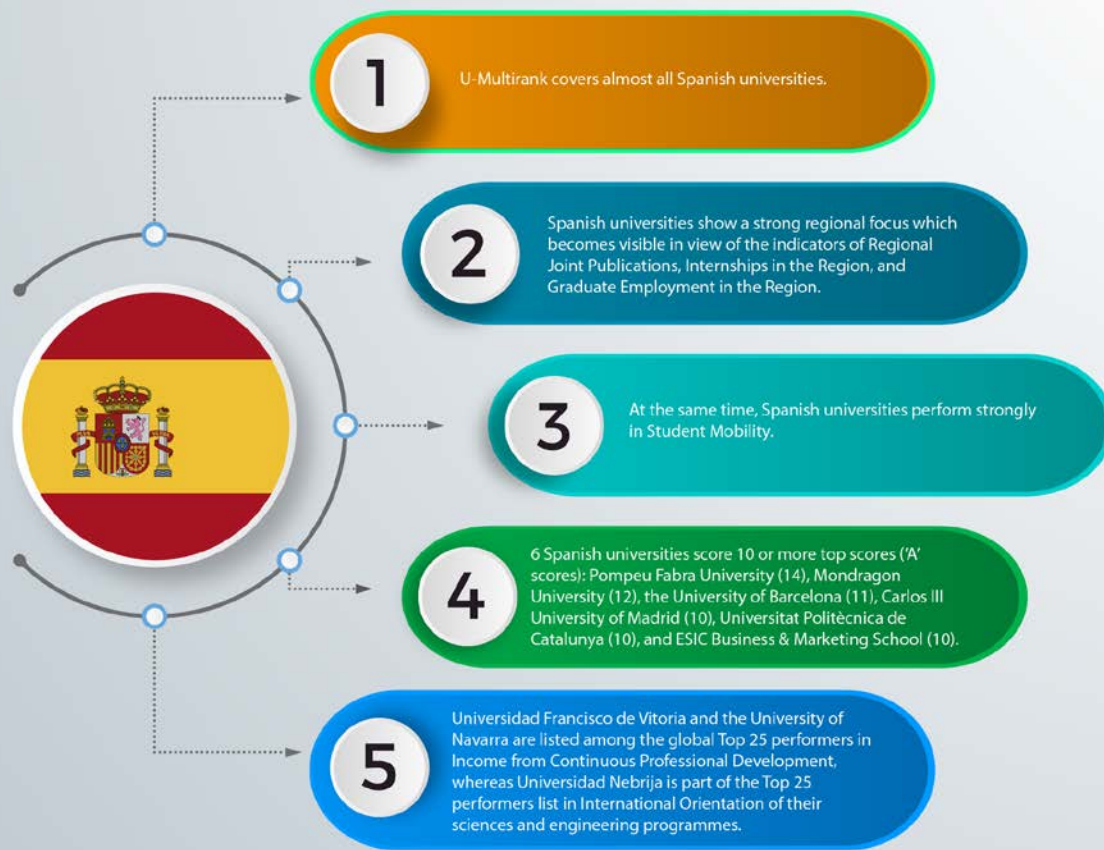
1

U-Multirank covers almost all Spanish universities.

2

Spanish universities show a strong regional focus which becomes visible in view of the indicators of Regional Joint Publications, Internships in the Region, and Graduate Employment in the Region.

3

At the same time, Spanish universities perform strongly in Student Mobility.

4

6 Spanish universities score 10 or more top scores ('A' scores): Pompeu Fabra University (14), Mondragon University (12), the University of Barcelona (11), Carlos III University of Madrid (10), Universitat Politècnica de Catalunya (10), and ESIC Business & Marketing School (10).

5

Universidad Francisco de Vitoria and the University of Navarra are listed among the global Top 25 performers in Income from Continuous Professional Development, whereas Universidad Nebrija is part of the Top 25 performers list in International Orientation of their sciences and engineering programmes.